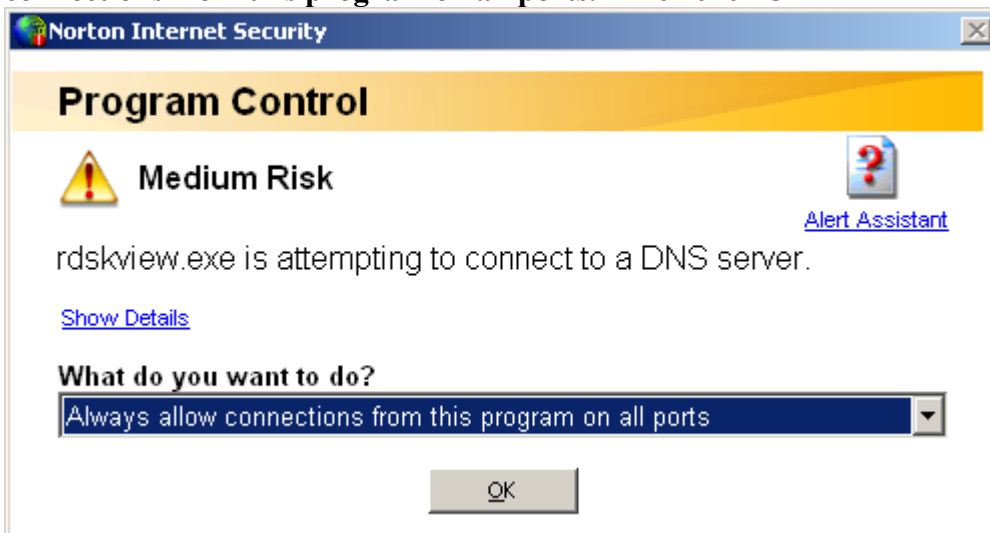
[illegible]

Norton Internet Security

Program Control

Medium Risk

Alert Assistant

rdskview.exe is attempting to connect to a DNS server.

Show Details

What do you want to do?

Always allow connections from this program on all ports

OK